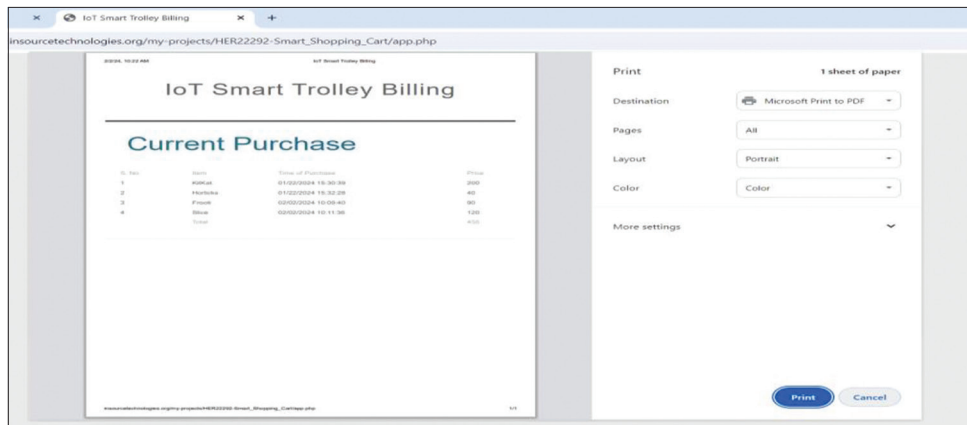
IoT Smart Trolley Billing

insourcetechnologies.org/my-projects/HER22292-Smart_Shopping_Cart/app.php

2/2/24, 10:22 AM IoT Smart Trolley Billing

IoT Smart Trolley Billing

Current Purchase

| S. No. | Item | Time of Purchase | Price |
|---|---|---|---|
| 1 | KitKat | 01/22/2024 15:30:39 | 200 |
| 2 | Horlicks | 01/22/2024 15:32:28 | 40 |
| 3 | Frooti | 02/02/2024 10:08:40 | 90 |
| 4 | Slice | 02/02/2024 10:11:36 | 120 |
| | Total | | 450 |

insourcetechnologies.org/my-projects/HER22292-Smart_Shopping_Cart/app.php 1/1

Print 1 sheet of paper

Destination Microsoft Print to PDF

Pages All

Layout Portrait

Color Color

More settings

Print Cancel